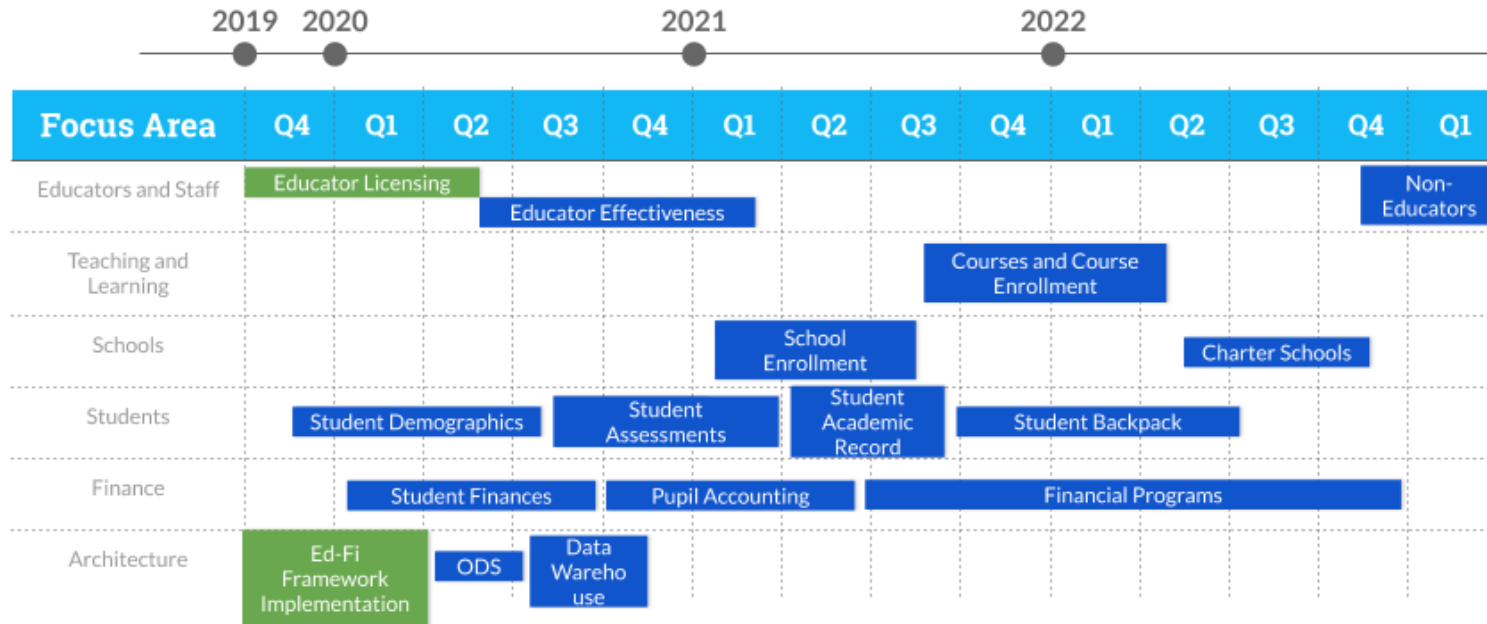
2019 2020 2021 2022

| Focus Area | Q4 | Q1 | Q2 | Q3 | Q4 | Q1 | Q2 | Q3 | Q4 | Q1 | Q2 | Q3 | Q4 | Q1 |
|---|---|---|---|---|---|---|---|---|---|---|---|---|---|---|
| Educators and Staff | Educator Licensing | | Educator Effectiveness | | | | | | | | | | Non-Educators | |
| Teaching and Learning | | | | | | | | Courses and Course Enrollment | | | | | | |
| Schools | | | | | | School Enrollment | | | | | Charter Schools | | | |
| Students | | Student Demographics | | Student Assessments | | | Student Academic Record | | Student Backpack | | | | | |
| Finance | | Student Finances | | | Pupil Accounting | | | Financial Programs | | | | | | |
| Architecture | Ed-Fi Framework Implementation | | ODS | Data Wareho use | | | | | | | | | | |